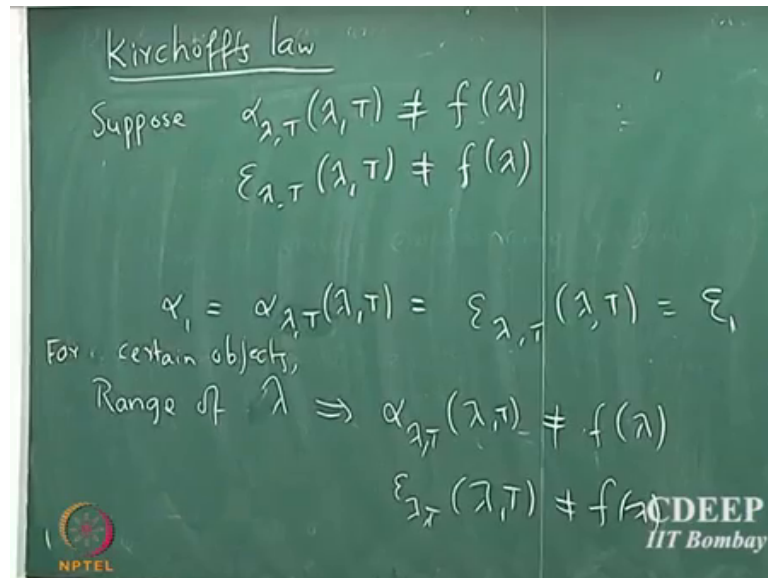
Kirchoff's law

Suppose $\alpha_{\lambda,T}(\lambda,T) \neq f(\lambda)$

$\varepsilon_{\lambda,T}(\lambda,T) \neq f(\lambda)$

$\alpha_1 = \alpha_{\lambda,T}(\lambda,T) = \varepsilon_{\lambda,T}(\lambda,T) = \varepsilon_1$

For certain objects,

Range of $\lambda \Rightarrow \alpha_{\lambda,T}(\lambda,T) \neq f(\lambda)$

$\varepsilon_{\lambda,T}(\lambda,T) \neq f(\lambda)$

NPTEL

CDEEP
IIT Bombay